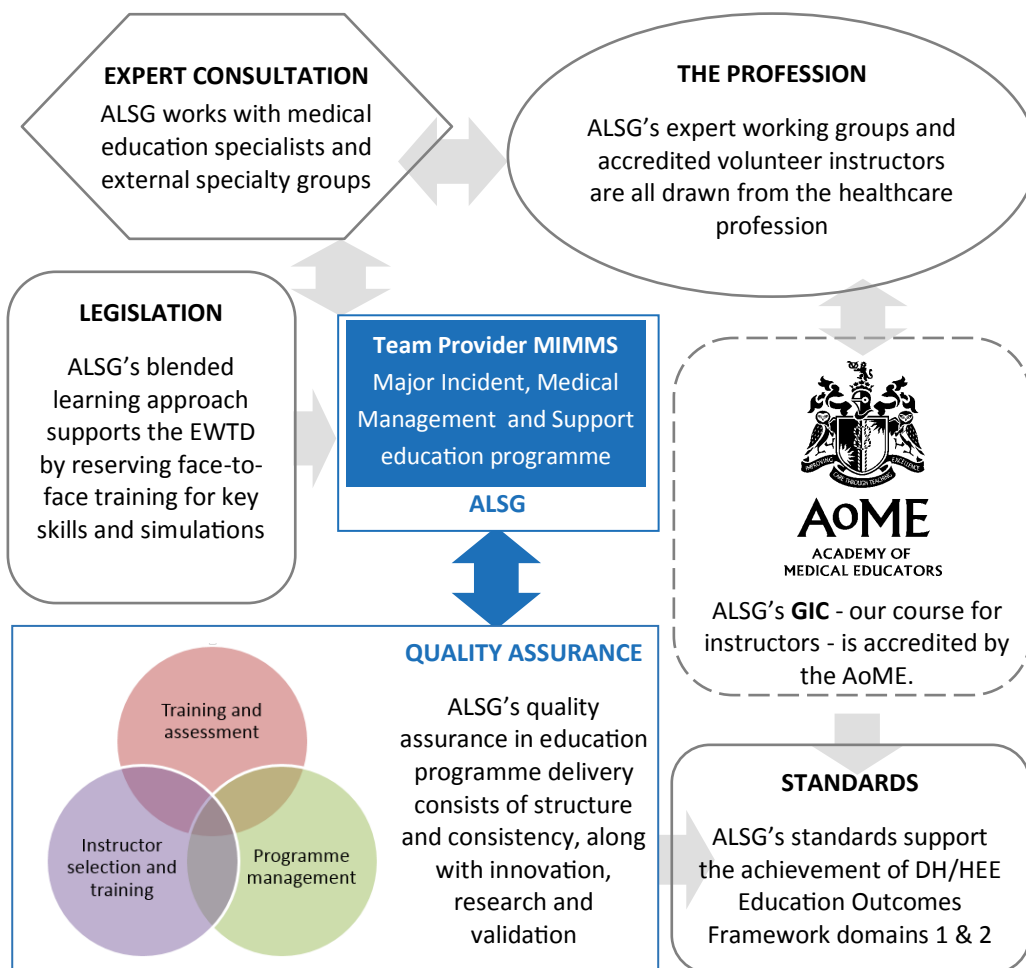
EXPERT CONSULTATION
ALSG works with medical education specialists and external specialty groups

THE PROFESSION
ALSG's expert working groups and accredited volunteer instructors are all drawn from the healthcare profession

LEGISLATION
ALSG's blended learning approach supports the EWTD by reserving face-to-face training for key skills and simulations

Team Provider MIMMS
Major Incident, Medical Management and Support education programme
ALSG

IMPROVING EXCELLENCE
CARE THROUGH TEACHING
AoME
ACADEMY OF MEDICAL EDUCATORS
ALSG's GIC - our course for instructors - is accredited by the AoME.

Training and assessment
Instructor selection and training
Programme management

QUALITY ASSURANCE
ALSG's quality assurance in education programme delivery consists of structure and consistency, along with innovation, research and validation

STANDARDS
ALSG's standards support the achievement of DH/HEE Education Outcomes Framework domains 1 & 2